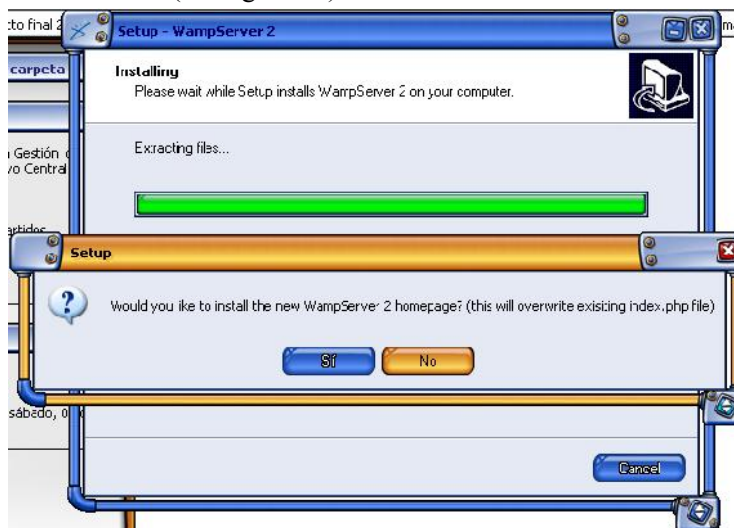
cto final 2
carpeta
Gestión d
vo Central
rtidos
sábado, 0

Setup - WampServer 2

Installing
Please wait while Setup installs WampServer 2 on your computer.

Exracting files...

Setup

Would you ike to install the new WampServer 2 homepage? (this will overwrite existing index.php file)

Sí
No

Cancel